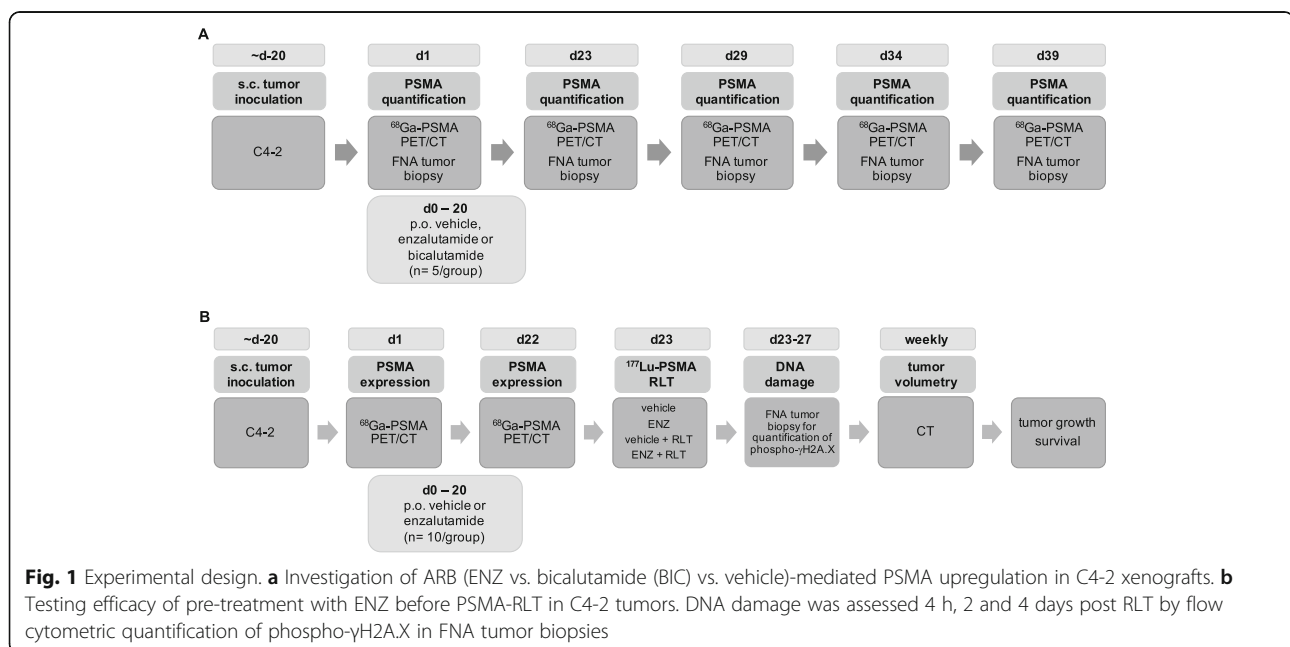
A

~d-20
s.c. tumor inoculation
C4-2

d1
PSMA quantification
$^{68}$Ga-PSMA PET/CT
FNA tumor biopsy

d0 – 20
p.o. vehicle, enzalutamide or bicalutamide
(n= 5/group)

d23
PSMA quantification
$^{68}$Ga-PSMA PET/CT
FNA tumor biopsy

d29
PSMA quantification
$^{68}$Ga-PSMA PET/CT
FNA tumor biopsy

d34
PSMA quantification
$^{68}$Ga-PSMA PET/CT
FNA tumor biopsy

d39
PSMA quantification
$^{68}$Ga-PSMA PET/CT
FNA tumor biopsy

B

~d-20
s.c. tumor inoculation
C4-2

d1
PSMA expression
$^{68}$Ga-PSMA PET/CT

d0 – 20
p.o. vehicle or enzalutamide
(n= 10/group)

d22
PSMA expression
$^{68}$Ga-PSMA PET/CT

d23
$^{177}$Lu-PSMA RLT
vehicle
ENZ
vehicle + RLT
ENZ + RLT

d23-27
DNA damage
FNA tumor biopsy for quantification of phospho-γH2A.X

weekly
tumor volumetry
CT

tumor growth
survival

Fig. 1 Experimental design. a Investigation of ARB (ENZ vs. bicalutamide (BIC) vs. vehicle)-mediated PSMA upregulation in C4-2 xenografts. b Testing efficacy of pre-treatment with ENZ before PSMA-RLT in C4-2 tumors. DNA damage was assessed 4 h, 2 and 4 days post RLT by flow cytometric quantification of phospho-γH2A.X in FNA tumor biopsies